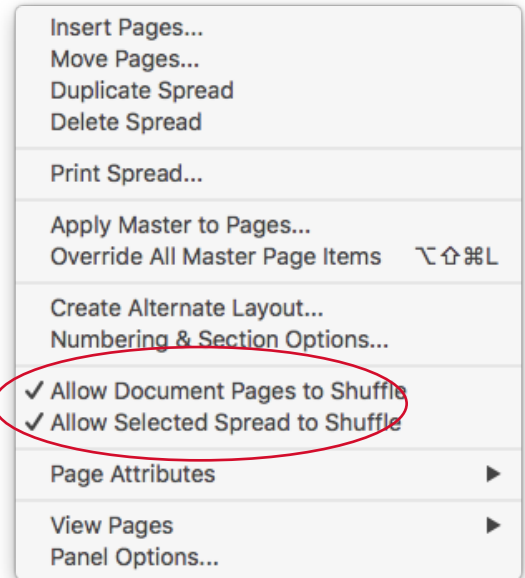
Insert Pages...
Move Pages...
Duplicate Spread
Delete Spread

Print Spread...

Apply Master to Pages...
Override All Master Page Items ⌥⇧⌘L

Create Alternate Layout...
Numbering & Section Options...

✓ Allow Document Pages to Shuffle
✓ Allow Selected Spread to Shuffle

Page Attributes ▶

View Pages ▶
Panel Options...